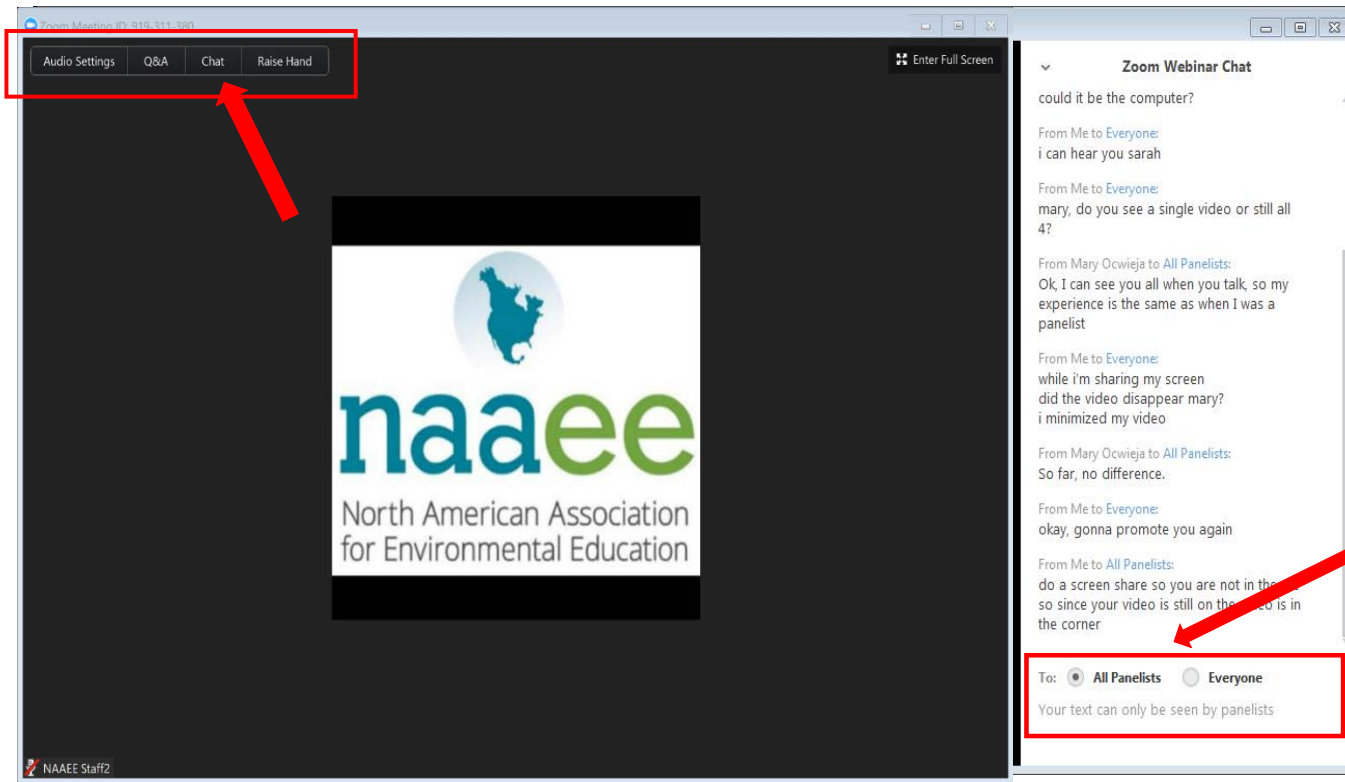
Zoom Meeting ID: 919-311-380

Audio Settings Q&A Chat Raise Hand

Enter Full Screen

naaee
North American Association for Environmental Education

NAAEE Staff2

Zoom Webinar Chat

could it be the computer?

From Me to Everyone:
i can hear you sarah

From Me to Everyone:
mary, do you see a single video or still all 4?

From Mary Ocwieja to All Panelists:
Ok, I can see you all when you talk, so my experience is the same as when I was a panelist

From Me to Everyone:
while i'm sharing my screen
did the video disappear mary?
i minimized my video

From Mary Ocwieja to All Panelists:
So far, no difference.

From Me to Everyone:
okay, gonna promote you again

From Me to All Panelists:
do a screen share so you are not in the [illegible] so since your video is still on th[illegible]eo is in the corner

To: All Panelists Everyone

Your text can only be seen by panelists